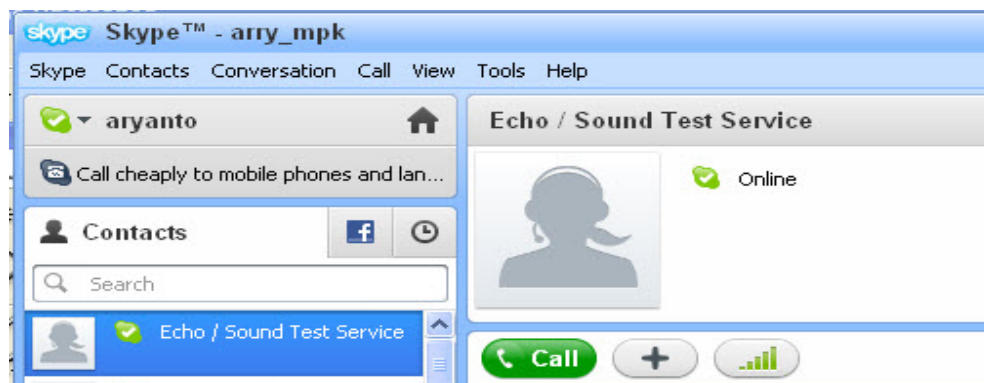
skype Skype™ - arry_mpk

Skype Contacts Conversation Call View Tools Help

aryanto

Call cheaply to mobile phones and lan...

Contacts

f

Search

Echo / Sound Test Service

Echo / Sound Test Service

Online

Call

+